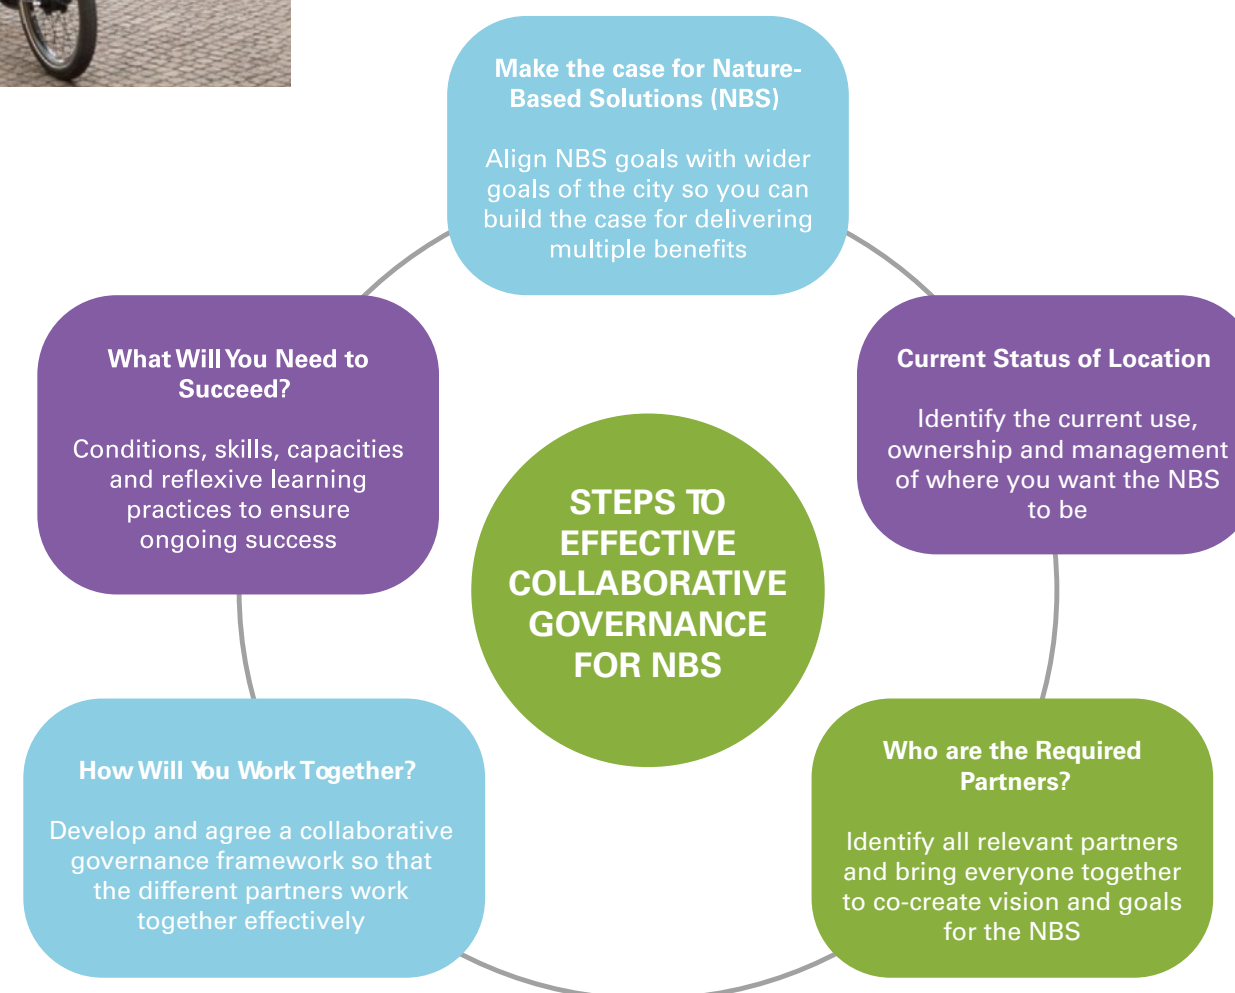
Make the case for Nature-Based Solutions (NBS)

Align NBS goals with wider goals of the city so you can build the case for delivering multiple benefits

Current Status of Location

Identify the current use, ownership and management of where you want the NBS to be

Who are the Required Partners?

Identify all relevant partners and bring everyone together to co-create vision and goals for the NBS

How Will You Work Together?

Develop and agree a collaborative governance framework so that the different partners work together effectively

What Will You Need to Succeed?

Conditions, skills, capacities and reflexive learning practices to ensure ongoing success

STEPS TO EFFECTIVE COLLABORATIVE GOVERNANCE FOR NBS